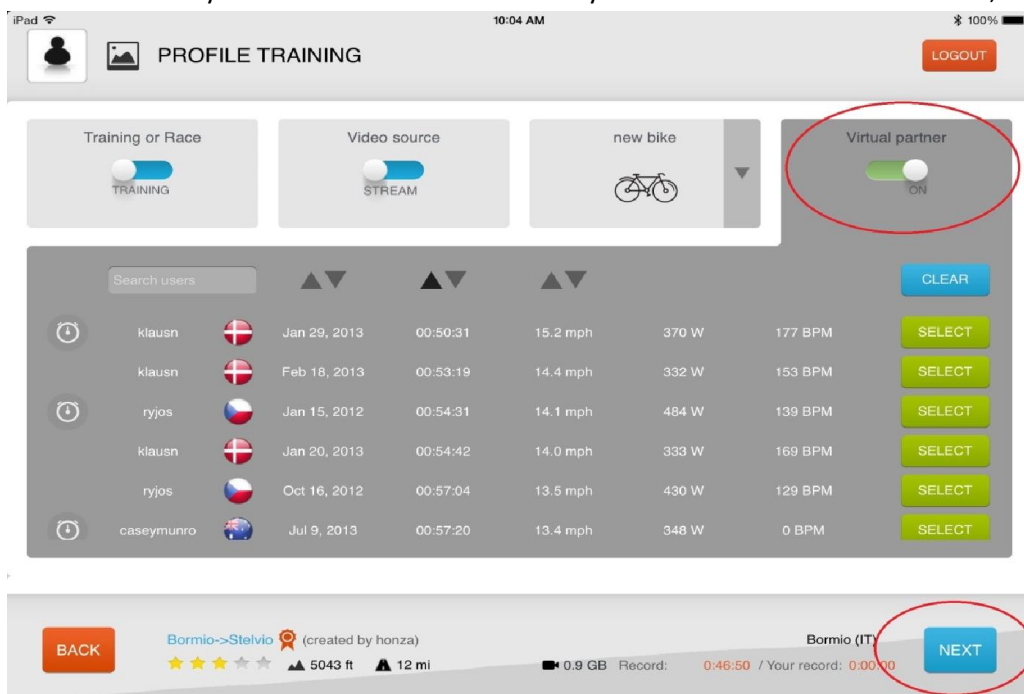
iPad 10:04 AM 100%

PROFILE TRAINING

LOGOUT

Training or Race
TRAINING

Video source
STREAM

new bike

Virtual partner
ON

Search users

CLEAR

| | | | | | | | |
|---|---|---|---|---|---|---|---|
| klausn | Jan 29, 2013 | 00:50:31 | 15.2 mph | 370 W | 177 BPM | SELECT |
| klausn | Feb 18, 2013 | 00:53:19 | 14.4 mph | 332 W | 153 BPM | SELECT |
| ryjos | Jan 15, 2012 | 00:54:31 | 14.1 mph | 484 W | 139 BPM | SELECT |
| klausn | Jan 20, 2013 | 00:54:42 | 14.0 mph | 333 W | 169 BPM | SELECT |
| ryjos | Oct 16, 2012 | 00:57:04 | 13.5 mph | 430 W | 129 BPM | SELECT |
| caseymunro | Jul 9, 2013 | 00:57:20 | 13.4 mph | 348 W | 0 BPM | SELECT |

BACK

Bormio->Stelvio (created by honza)
5043 ft 12 mi 0.9 GB Record: 0:46:50 / Your record: 0:00:00

Bormio (IT)

NEXT